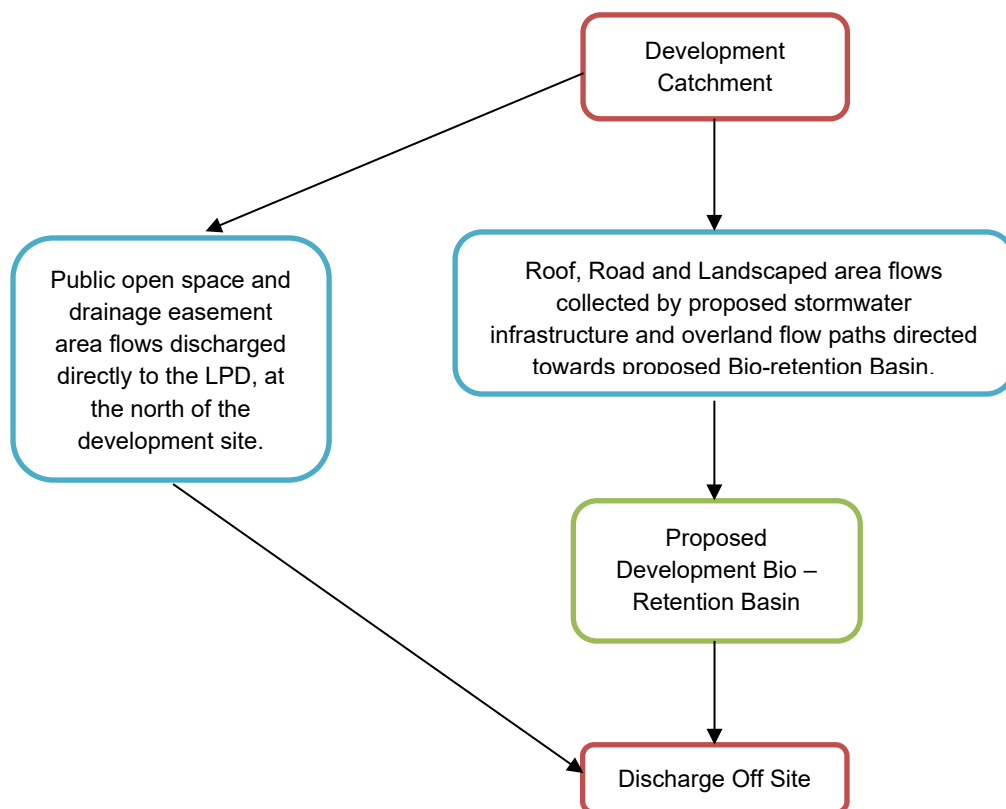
Development Catchment

Public open space and drainage easement area flows discharged directly to the LPD, at the north of the development site.

Roof, Road and Landscaped area flows collected by proposed stormwater infrastructure and overland flow paths directed towards proposed Bio-retention Basin.

Proposed Development Bio – Retention Basin

Discharge Off Site